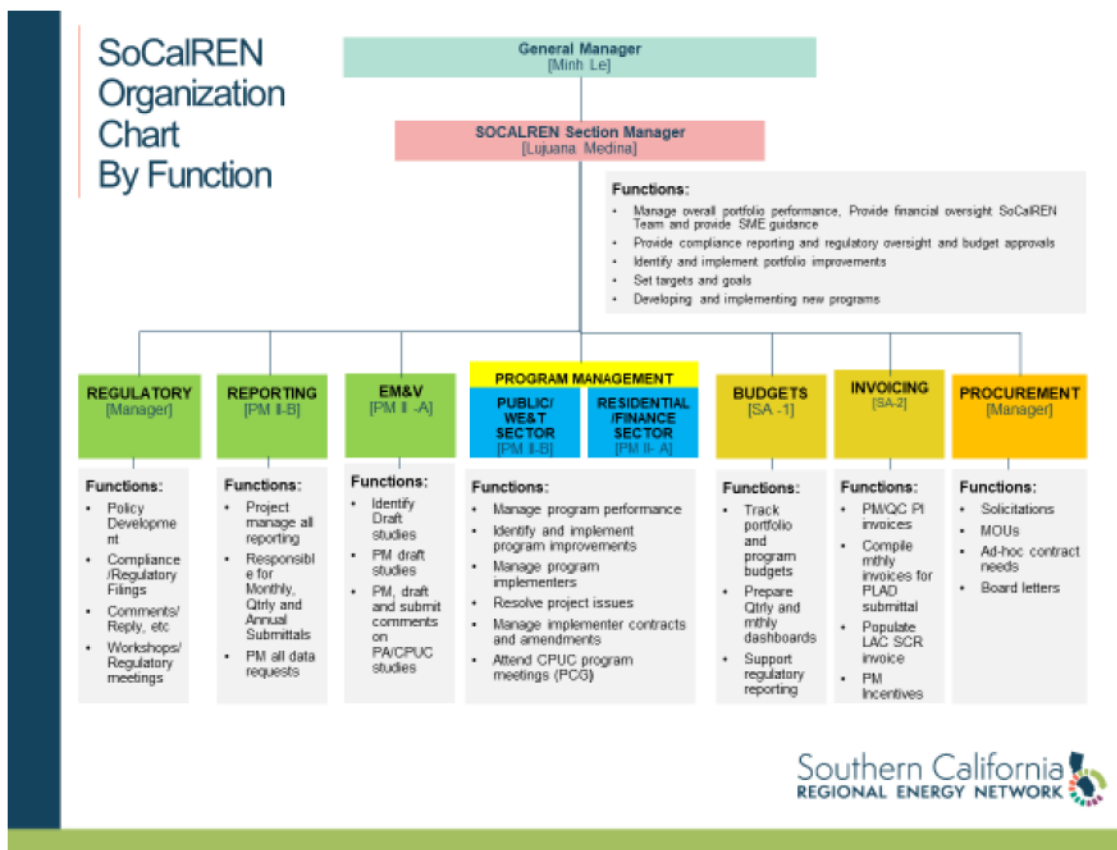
SoCalREN Organization Chart By Function

General Manager
[Minh Le]

SOCALREN Section Manager
[Lujuana Medina]

Functions:
- Manage overall portfolio performance, Provide financial oversight SoCalREN Team and provide SME guidance
- Provide compliance reporting and regulatory oversight and budget approvals
- Identify and implement portfolio improvements
- Set targets and goals
- Developing and implementing new programs

REGULATORY
[Manager]

Functions:
- Policy Development
- Compliance /Regulatory Filings
- Comments/ Reply, etc
- Workshops/ Regulatory meetings

REPORTING
[PM II-B]

Functions:
- Project manage all reporting
- Responsible for Monthly, Qtrly and Annual Submittals
- PM all data requests

EM&V
[PM II -A]

Functions:
- Identify Draft studies
- PM draft studies
- PM, draft and submit comments on PA/CPUC studies

PROGRAM MANAGEMENT

PUBLIC/ WE&T SECTOR
[PM II-B]

RESIDENTIAL /FINANCE SECTOR
[PM II- A]

Functions:
- Manage program performance
- Identify and implement program improvements
- Manage program implementers
- Resolve project issues
- Manage implementer contracts and amendments
- Attend CPUC program meetings (PCG)

BUDGETS
[SA -1]

Functions:
- Track portfolio and program budgets
- Prepare Qtrly and mthly dashboards
- Support regulatory reporting

INVOICING
[SA-2]

Functions:
- PM/QC PI invoices
- Compile mthly invoices for PLAD submittal
- Populate LAC SCR invoice
- PM Incentives

PROCUREMENT
[Manager]

Functions:
- Solicitations
- MOUs
- Ad-hoc contract needs
- Board letters

Southern California
REGIONAL ENERGY NETWORK